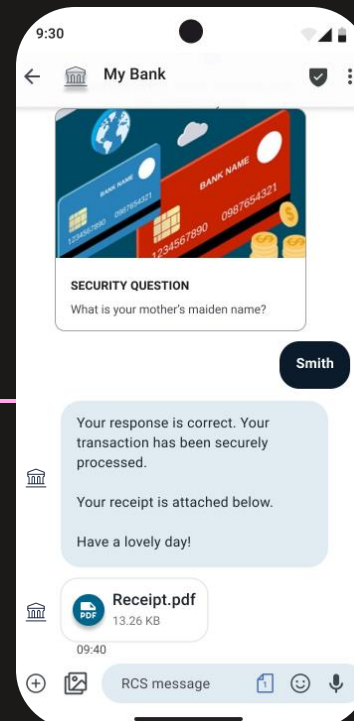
9:30

My Bank

BANK NAME
1234567890 0987654321
BANK NAME
1234567890 0987654321

SECURITY QUESTION
What is your mother's maiden name?

Smith

Your response is correct. Your transaction has been securely processed.

Your receipt is attached below.

Have a lovely day!

PDF
Receipt.pdf
13.26 KB

09:40

RCS message
1